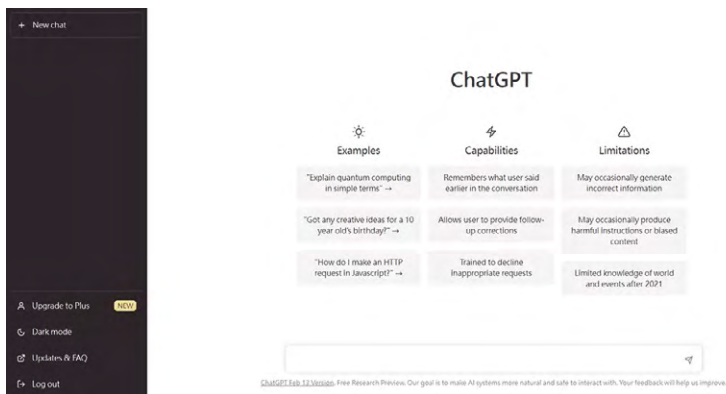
+ New chat

ChatGPT

Examples

"Explain quantum computing in simple terms" →

"Got any creative ideas for a 10 year old's birthday?" →

"How do I make an HTTP request in Javascript?" →

Capabilities

Remembers what user said earlier in the conversation

Allows user to provide follow-up corrections

Trained to decline inappropriate requests

Limitations

May occasionally generate incorrect information

May occasionally produce harmful instructions or biased content

Limited knowledge of world and events after 2021

Upgrade to Plus NEW

Dark mode

Updates & FAQ

Log out

ChatGPT Feb 13 Version. Free Research Preview. Our goal is to make AI systems more natural and safe to interact with. Your feedback will help us improve.